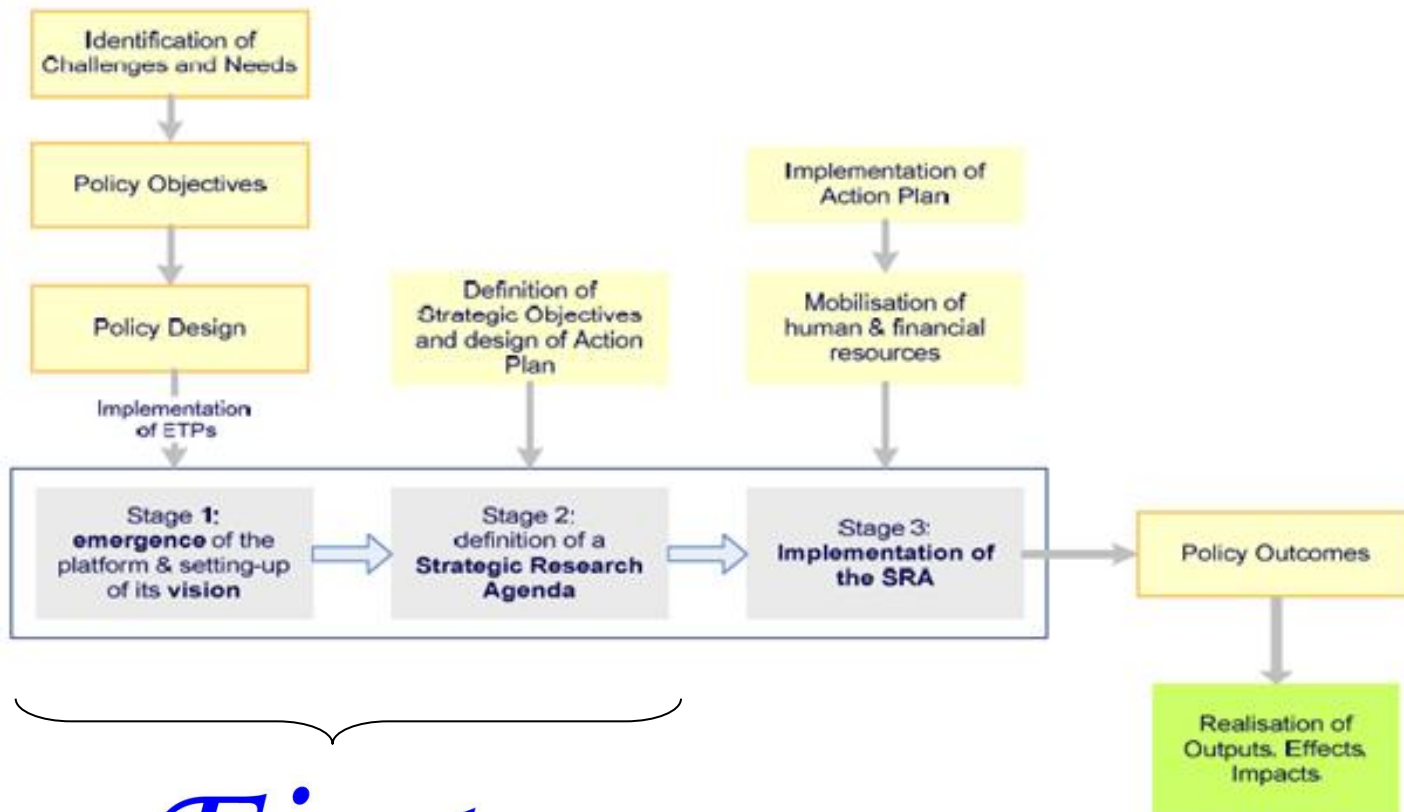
Identification of Challenges and Needs

Policy Objectives

Policy Design

Implementation of ETPs

Definition of Strategic Objectives and design of Action Plan

Implementation of Action Plan

Mobilisation of human & financial resources

Stage 1: emergence of the platform & setting-up of its vision

Stage 2: definition of a Strategic Research Agenda

Stage 3: Implementation of the SRA

Policy Outcomes

Realisation of Outputs, Effects, Impacts

First